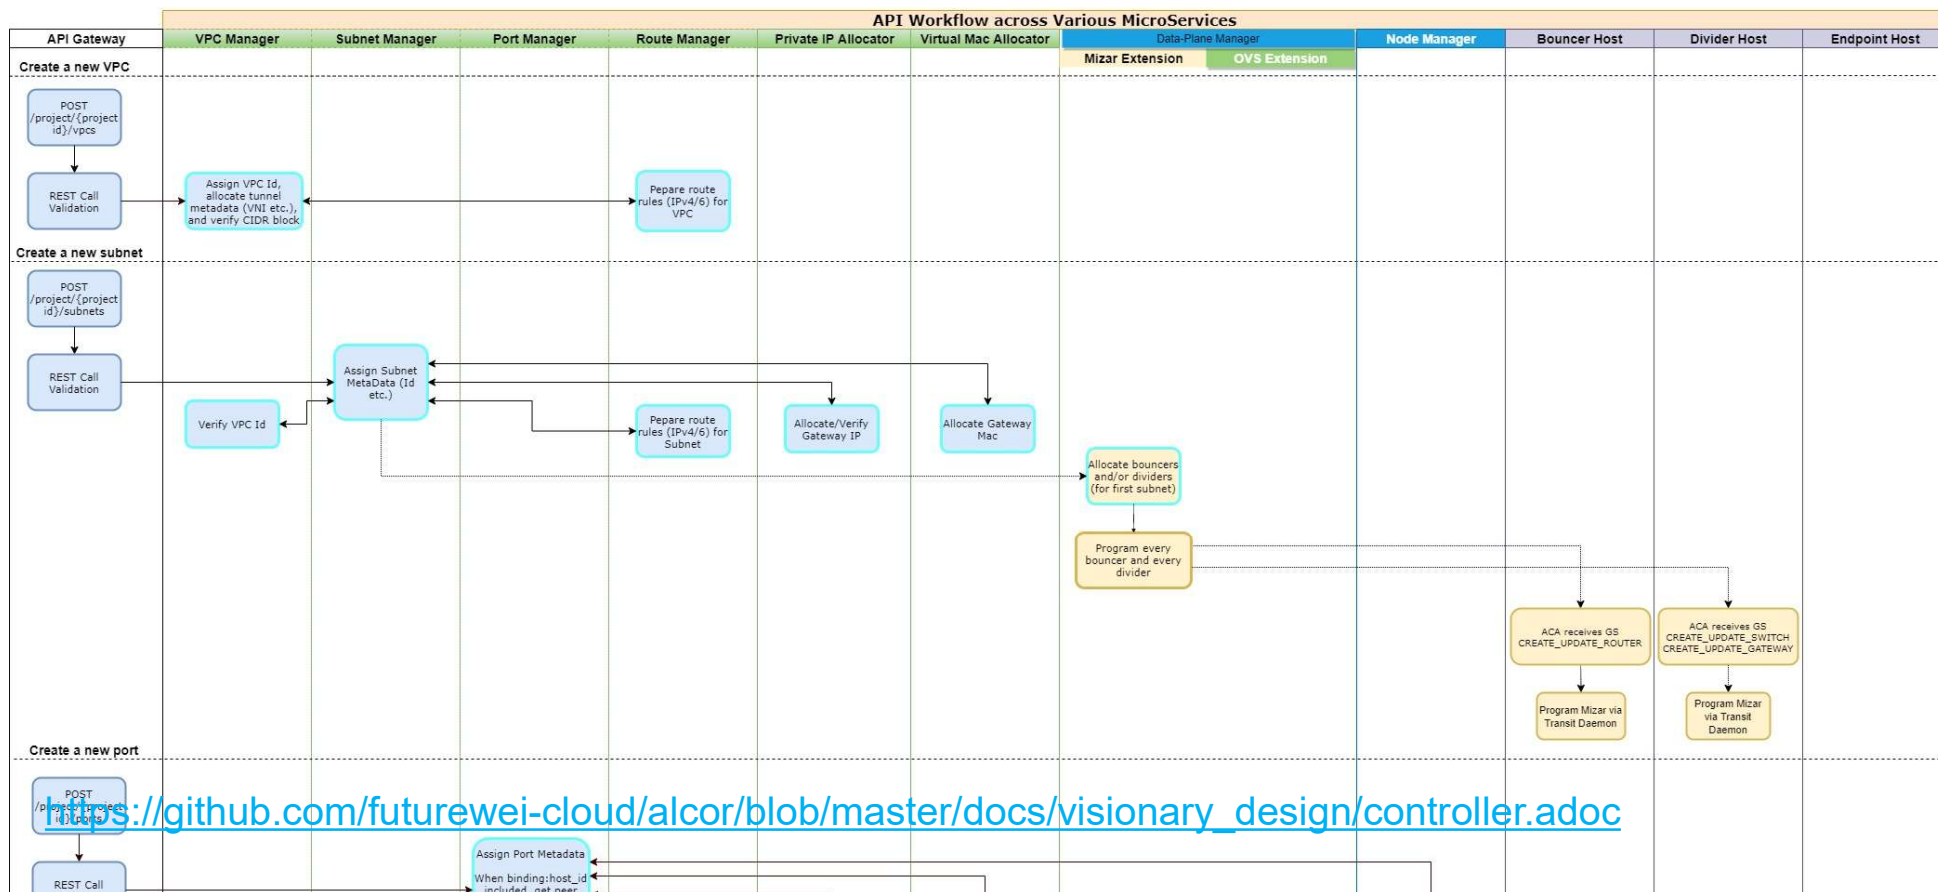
API Workflow across Various MicroServices

| API Gateway | VPC Manager | Subnet Manager | Port Manager | Route Manager | Private IP Allocator | Virtual Mac Allocator | Data-Plane Manager | Node Manager | Bouncer Host | Divider Host | Endpoint Host |
|---|---|---|---|---|---|---|---|---|---|---|---|

Mizar Extension
OVS Extension

Create a new VPC

POST /project/{project id}/vpcs

REST Call Validation

Assign VPC Id, allocate tunnel metadata (VNI etc.), and verify CIDR block

Pepare route rules (IPv4/6) for VPC

Create a new subnet

POST /project/{project id}/subnets

REST Call Validation

Assign Subnet MetaData (Id etc.)

Verify VPC Id

Pepare route rules (IPv4/6) for Subnet

Allocate/Verify Gateway IP

Allocate Gateway Mac

Allocate bouncers and/or dividers (for first subnet)

Program every bouncer and every divider

ACA receives GS CREATE_UPDATE_ROUTER

ACA receives GS CREATE_UPDATE_SWITCH CREATE_UPDATE_GATEWAY

Program Mizar via Transit Daemon

Program Mizar via Transit Daemon

Create a new port

POST /project/{project id}/ports

https://github.com/futurewei-cloud/alcor/blob/master/docs/visionary_design/controller.adoc

REST Call

Assign Port Metadata

When binding:host_id included, get peer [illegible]